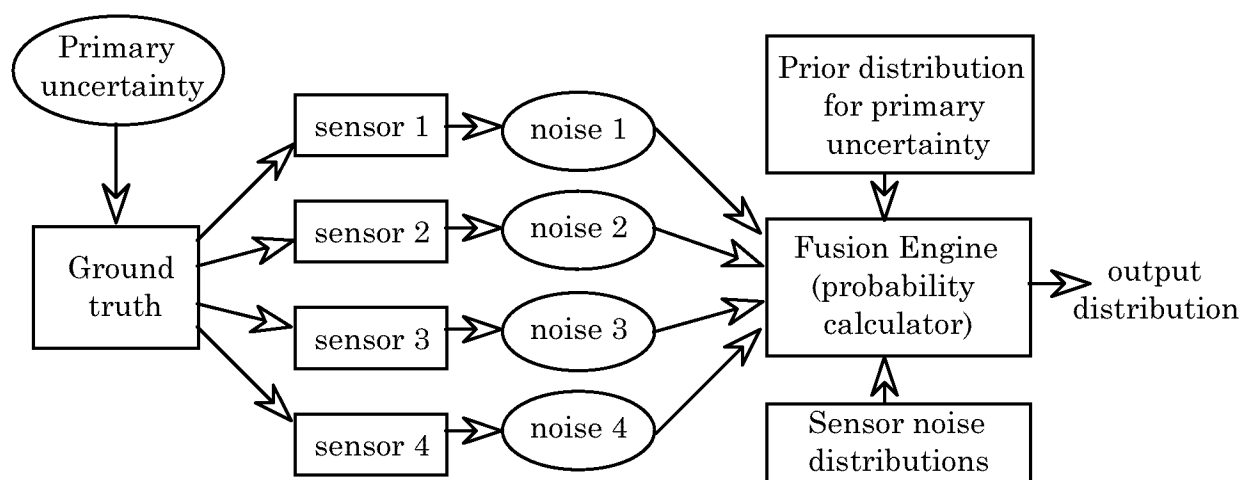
Primary uncertainty

Ground truth

sensor 1

sensor 2

sensor 3

sensor 4

noise 1

noise 2

noise 3

noise 4

Prior distribution for primary uncertainty

Fusion Engine (probability calculator)

output distribution

Sensor noise distributions